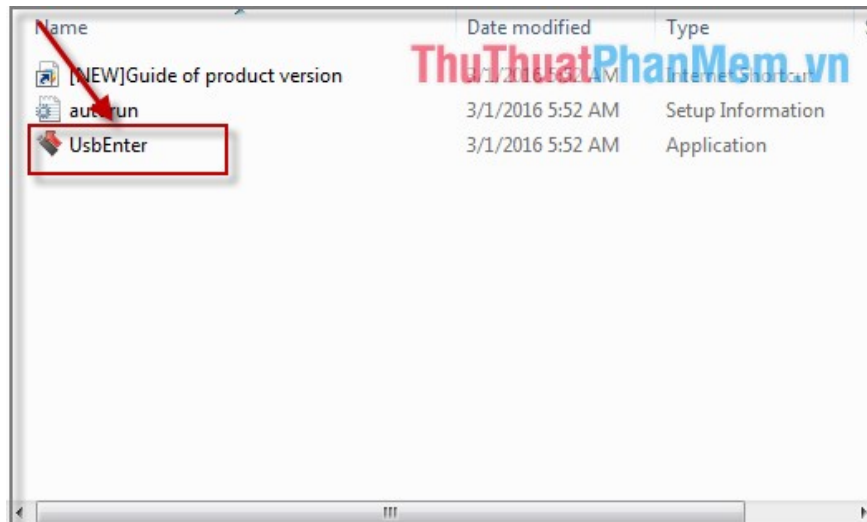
| Name | Date modified | Type |
|---|---|---|
| [NEW]Guide of product version | 3/1/2016 5:52 AM | Internet Shortcut |
| autorun | 3/1/2016 5:52 AM | Setup Information |
| UsbEnter | 3/1/2016 5:52 AM | Application |

ThuThuatPhanMem.vn